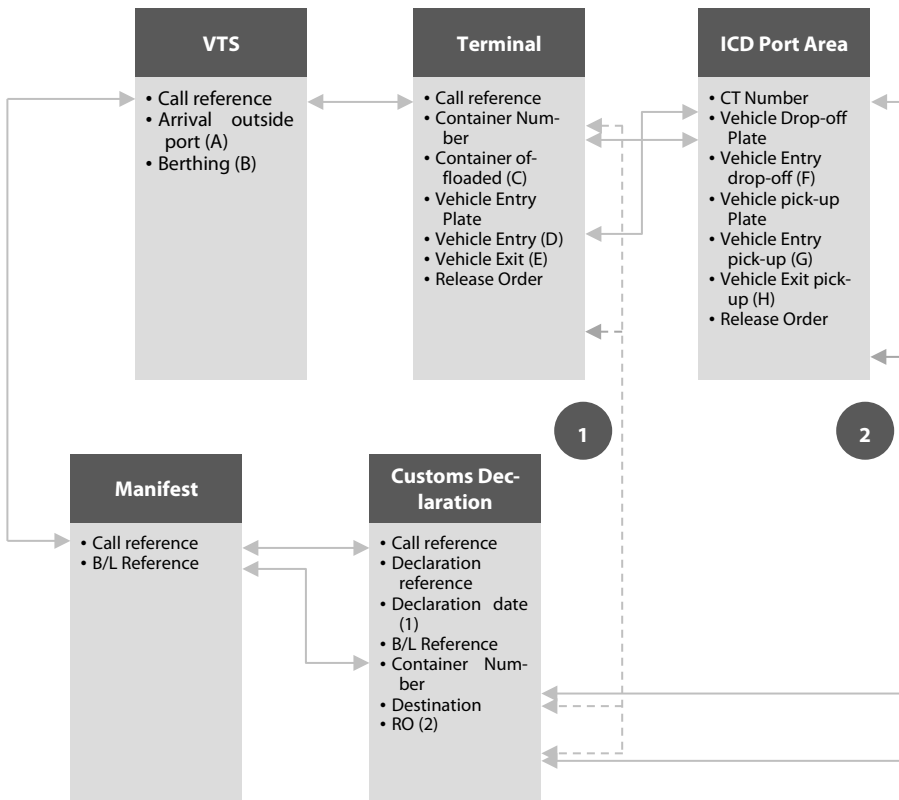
VTS

• Call reference
• Arrival outside port (A)
• Berthing (B)

Terminal

• Call reference
• Container Number
• Container offloaded (C)
• Vehicle Entry Plate
• Vehicle Entry (D)
• Vehicle Exit (E)
• Release Order

ICD Port Area

• CT Number
• Vehicle Drop-off Plate
• Vehicle Entry drop-off (F)
• Vehicle pick-up Plate
• Vehicle Entry pick-up (G)
• Vehicle Exit pick-up (H)
• Release Order

1

2

Manifest

• Call reference
• B/L Reference

Customs Declaration

• Call reference
• Declaration reference
• Declaration date (1)
• B/L Reference
• Container Number
• Destination
• RO (2)